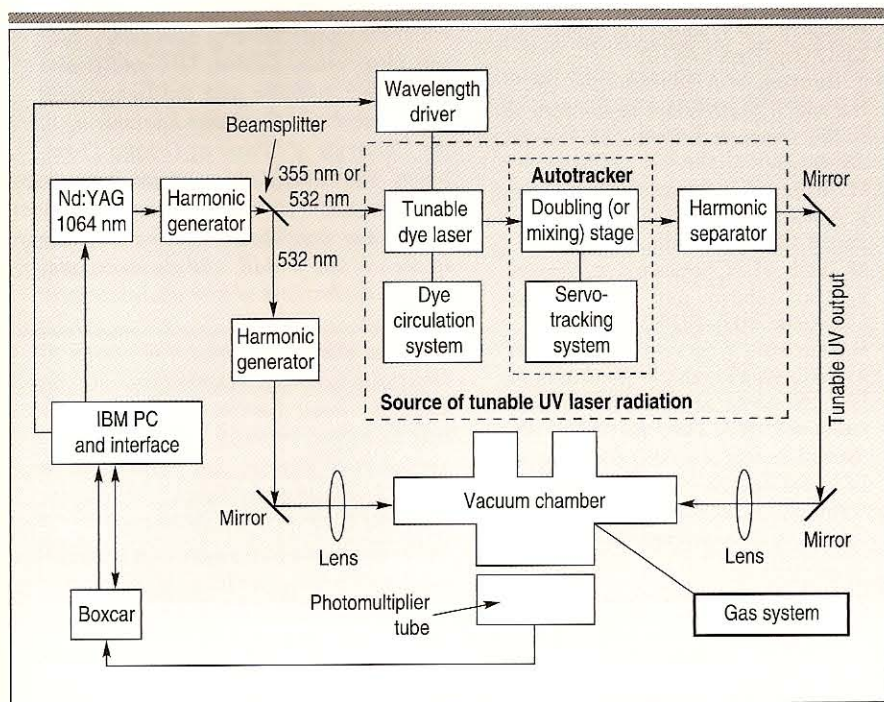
Wavelength driver

Beamsplitter

355 nm or 532 nm

Nd:YAG 1064 nm

Harmonic generator

532 nm

Tunable dye laser

Autotracker

Doubling (or mixing) stage

Harmonic separator

Mirror

Dye circulation system

Servo-tracking system

Harmonic generator

Tunable UV output

Source of tunable UV laser radiation

IBM PC and interface

Mirror

Lens

Vacuum chamber

Lens

Mirror

Boxcar

Photomultiplier tube

Gas system